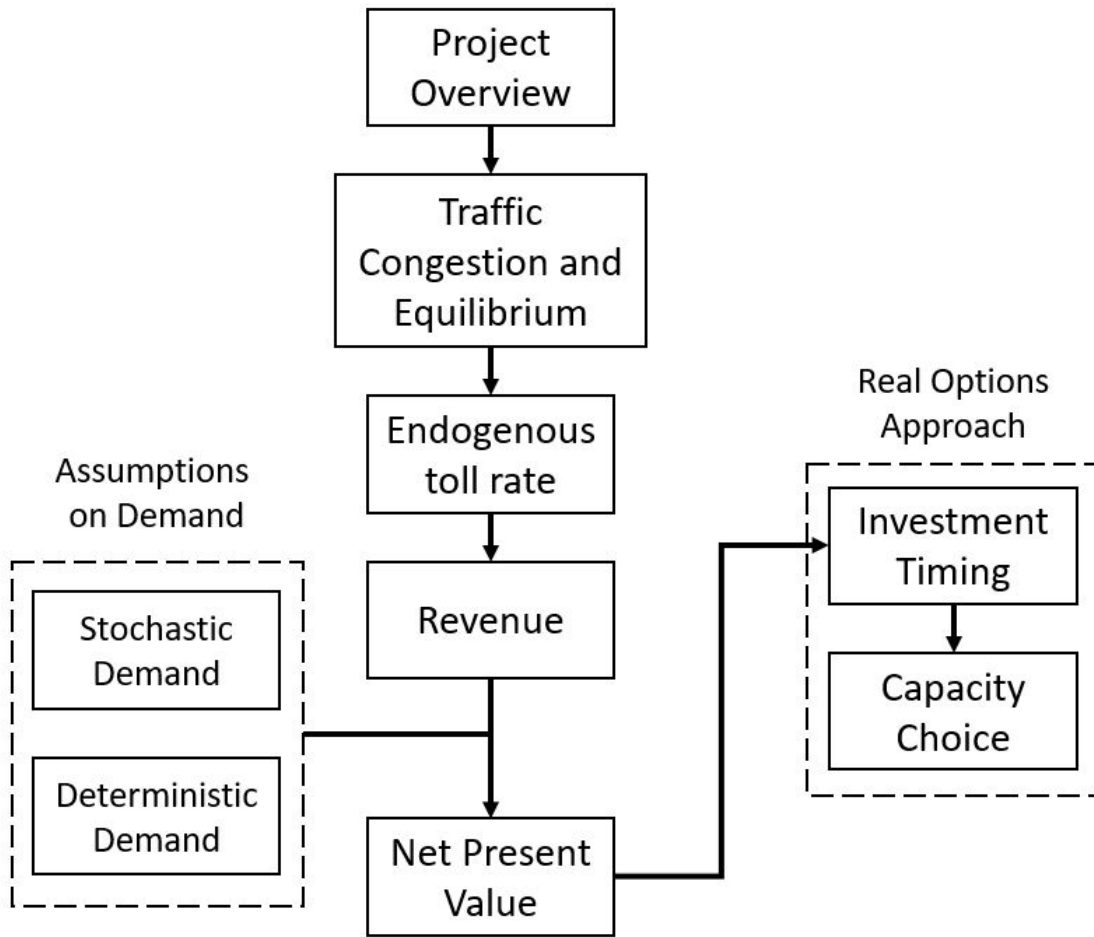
Project Overview

Traffic Congestion and Equilibrium

Endogenous toll rate

Revenue

Net Present Value

Assumptions on Demand

Stochastic Demand

Deterministic Demand

Real Options Approach

Investment Timing

Capacity Choice